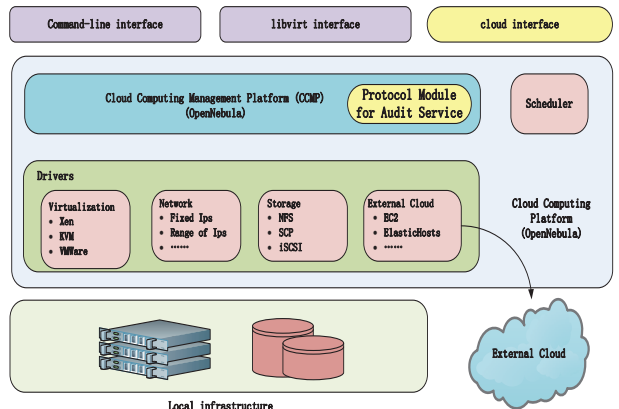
Command-line interface

libvirt interface

cloud interface

Cloud Computing Management Platform (CCMP) (OpenNebula)

Protocol Module for Audit Service

Scheduler

Drivers

Virtualization
• Xen
• KVM
• VMWare

Network
• Fixed Ips
• Range of Ips
• ......

Storage
• NFS
• SCP
• iSCSI

External Cloud
• EC2
• ElasticHosts
• ......

Cloud Computing Platform (OpenNebula)

External Cloud

Local infrastructure